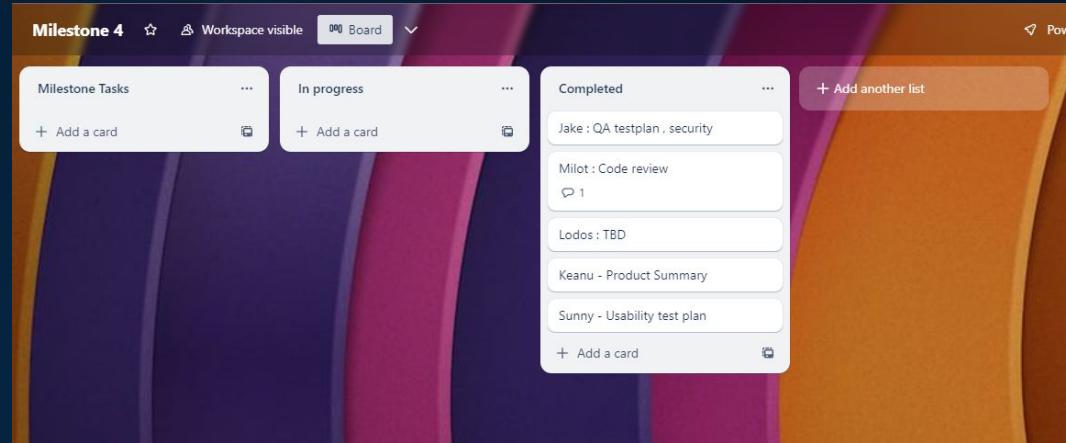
Milestone 4 ☆ Workspace visible Board Pow

Milestone Tasks ···
+ Add a card

In progress ···
+ Add a card

Completed ···
Jake : QA testplan , security
Milot : Code review
1
Lodos : TBD
Keanu - Product Summary
Sunny - Usability test plan
+ Add a card

+ Add another list